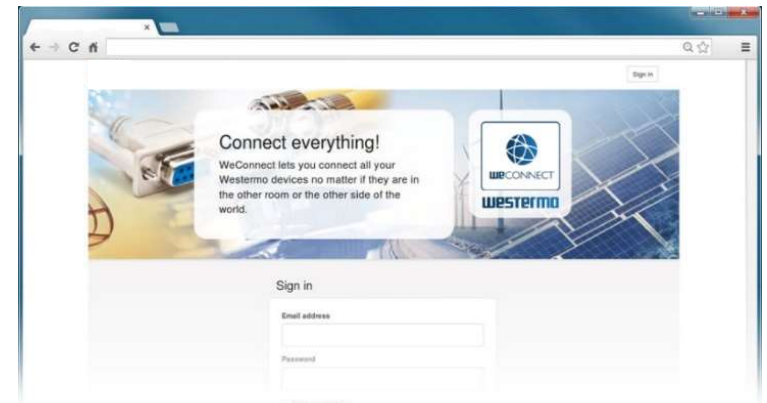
Sign in

Connect everything!

WeConnect lets you connect all your Westermo devices no matter if they are in the other room or the other side of the world.

WeCONNECT

westermo

Sign in

Email address

Password